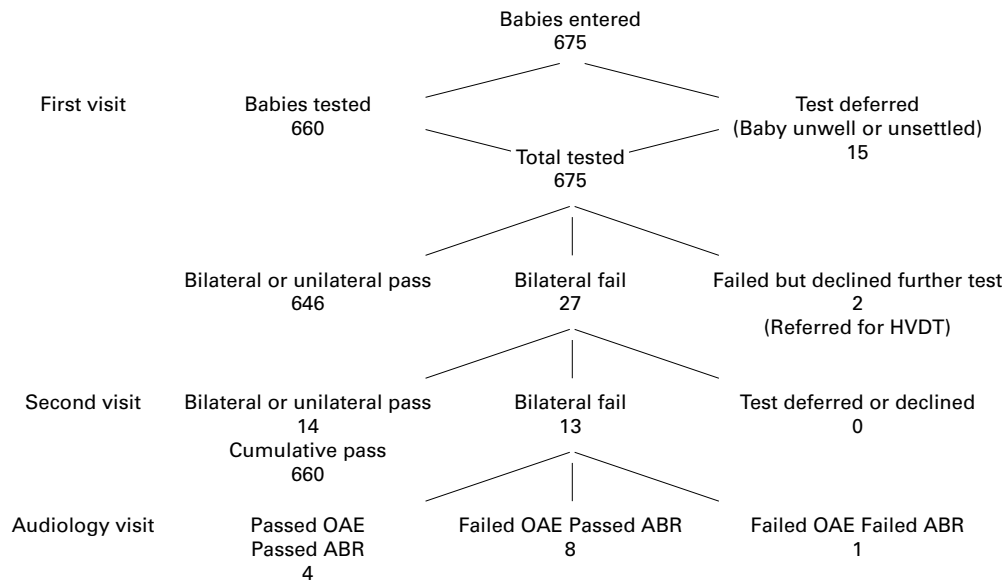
Babies entered
675

First visit

Babies tested
660

Test deferred
(Baby unwell or unsettled)
15

Total tested
675

Bilateral or unilateral pass
646

Bilateral fail
27

Failed but declined further test
2
(Referred for HVDT)

Second visit

Bilateral or unilateral pass
14
Cumulative pass
660

Bilateral fail
13

Test deferred or declined
0

Audiology visit

Passed OAE
Passed ABR
4

Failed OAE Passed ABR
8

Failed OAE Failed ABR
1